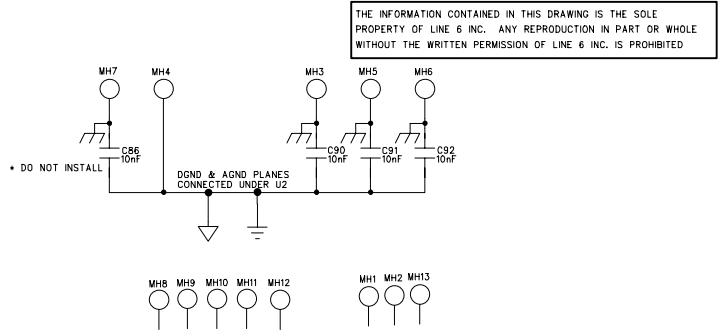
THE INFORMATION CONTAINED IN THIS DRAWING IS THE SOLE PROPERTY OF LINE 6 INC. ANY REPRODUCTION IN PART OR WHOLE WITHOUT THE WRITTEN PERMISSION OF LINE 6 INC. IS PROHIBITED

MH7 MH4 MH3 MH5 MH6

C86 10nF

* DO NOT INSTALL

C90 10nF C91 10nF C92 10nF

DGND & AGND PLANES CONNECTED UNDER U2

MH8 MH9 MH10 MH11 MH12

MH1 MH2 MH13